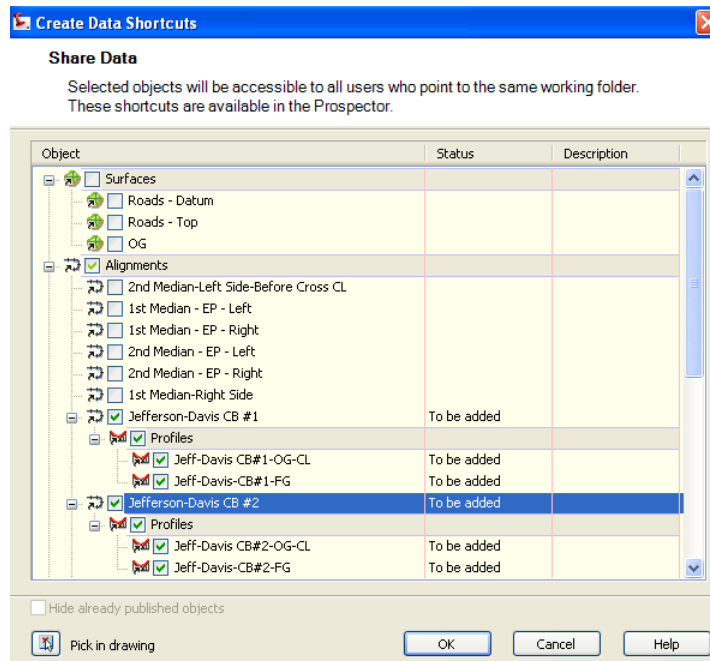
Create Data Shortcuts

Share Data

Selected objects will be accessible to all users who point to the same working folder. These shortcuts are available in the Prospector.

| Object | Status | Description |
|---|---|---|
| Surfaces | | |
| Roads - Datum | | |
| Roads - Top | | |
| OG | | |
| Alignments | | |
| 2nd Median-Left Side-Before Cross CL | | |
| 1st Median - EP - Left | | |
| 1st Median - EP - Right | | |
| 2nd Median - EP - Left | | |
| 2nd Median - EP - Right | | |
| 1st Median-Right Side | | |
| Jefferson-Davis CB #1 | To be added | |
| Profiles | | |
| Jeff-Davis CB#1-OG-CL | To be added | |
| Jeff-Davis-CB#1-FG | To be added | |
| Jefferson-Davis CB #2 | To be added | |
| Profiles | | |
| Jeff-Davis CB#2-OG-CL | To be added | |
| Jeff-Davis-CB#2-FG | To be added | |

Hide already published objects

Pick in drawing

OK

Cancel

Help